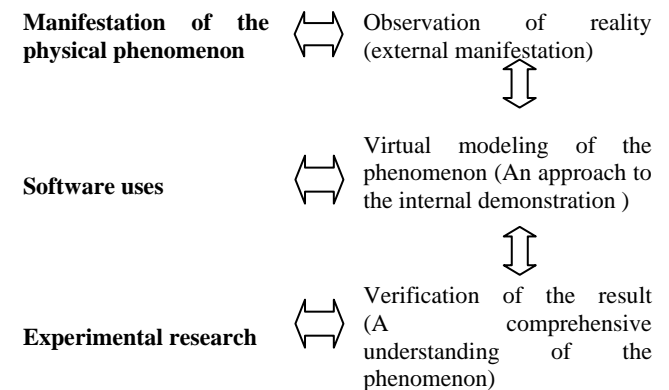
**Manifestation of the physical phenomenon**

Observation of reality (external manifestation)

**Software uses**

Virtual modeling of the phenomenon (An approach to the internal demonstration )

**Experimental research**

Verification of the result (A comprehensive understanding of the phenomenon)